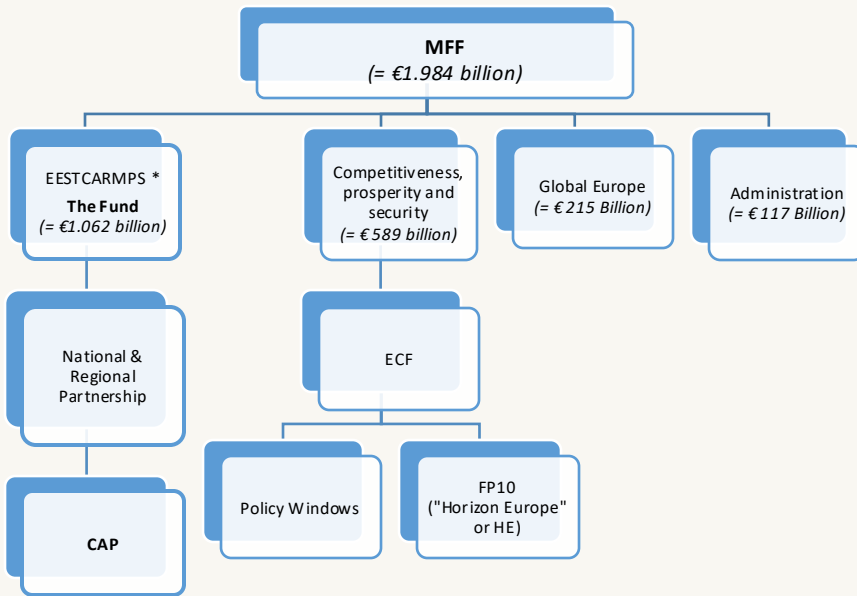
MFF
(= €1.984 billion)

EESTCARMPS *
The Fund
(= €1.062 billion)

Competitiveness, prosperity and security
(= €589 billion)

Global Europe
(= €215 Billion)

Administration
(= €117 Billion)

National & Regional Partnership

ECF

CAP

Policy Windows

FP10
("Horizon Europe" or HE)